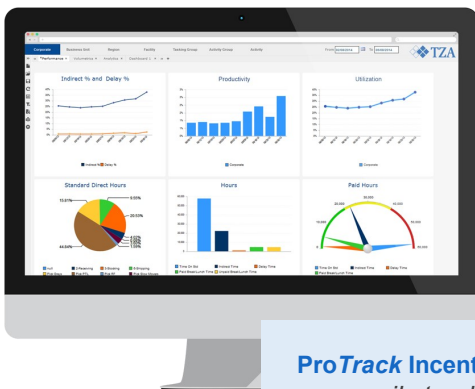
Corporate Business Unit Region Facility Tasking Group Activity Group Activity

TZA

Indirect % and Delay %

Indirect % Delay %

Productivity

Corporate

Utilization

Corporate

Standard Direct Hours

73.61%

9.03%

20.53%

44.04%

Hours

Time On Std Indirect Time Delay Time Paid Break/Lunch Time Unpaid Break/Lunch Time

Paid Hours

20,000

30,000

40,000

10,000

50,000

0

Time On Std Indirect Time Delay Time Paid Break/Lunch Time

ProTrack Incent

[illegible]